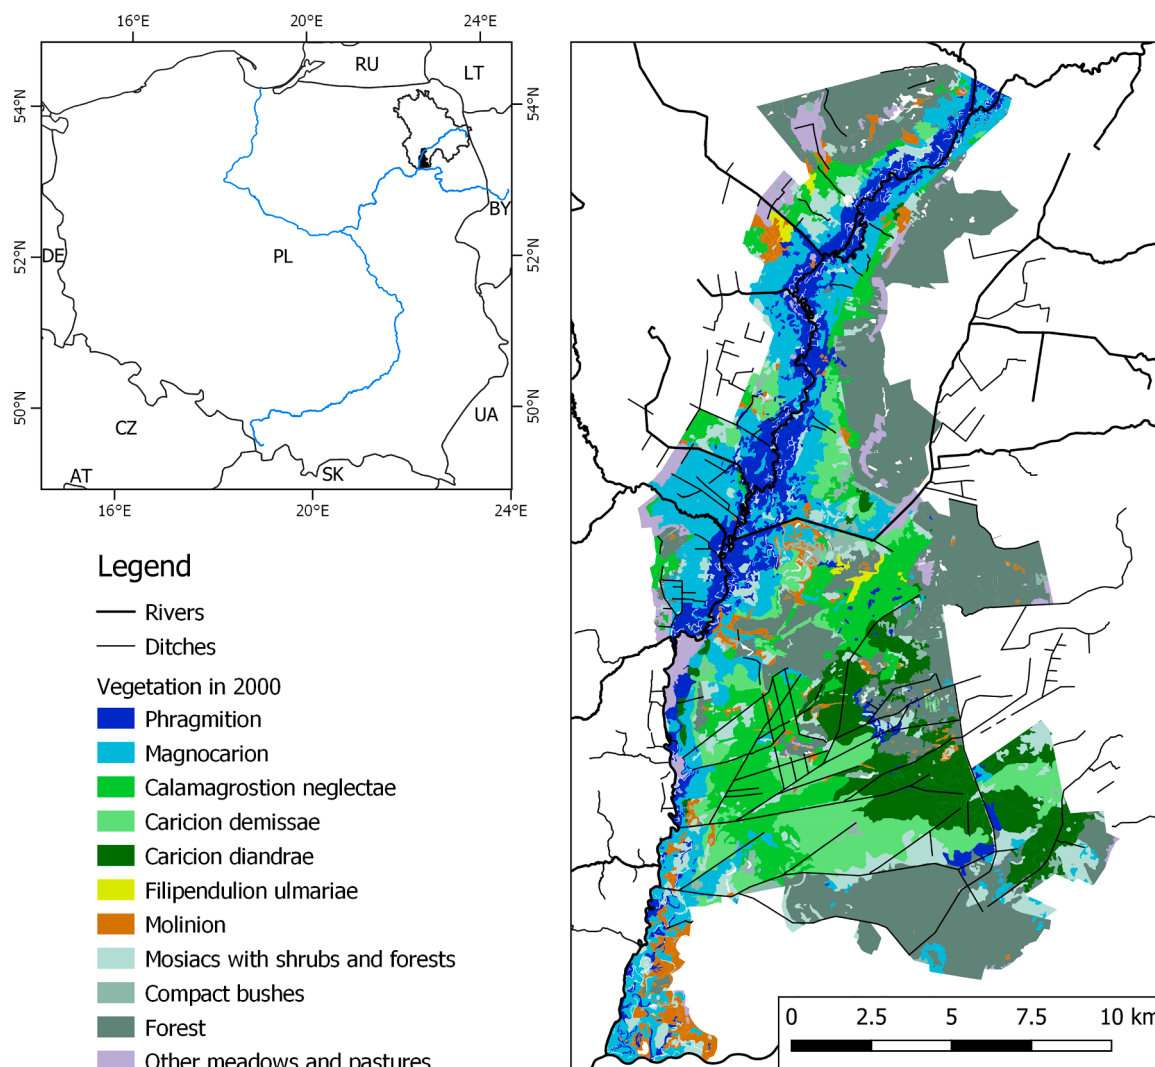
16°E 20°E 24°E

54°N 52°N 50°N

RU LT BY DE PL CZ UA AT SK

54°N 52°N 50°N

16°E 20°E 24°E

Legend

Rivers

Ditches

Vegetation in 2000

Phragmition

Magnocarion

Calamagrostion neglectae

Caricion demissae

Caricion diandrae

Filipendulion ulmariae

Molinion

Mosiacs with shrubs and forests

Compact bushes

Forest

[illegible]

0 2.5 5 7.5 10 k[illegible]